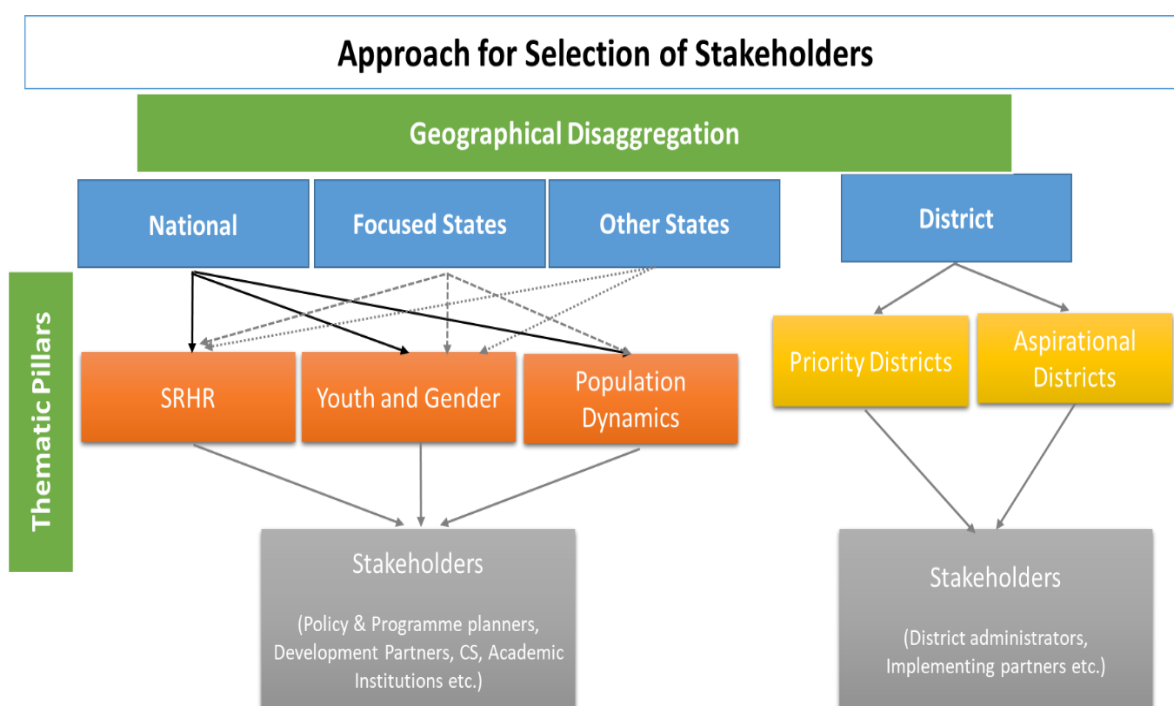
Approach for Selection of Stakeholders

Geographical Disaggregation

National

Focused States

Other States

District

Thematic Pillars

SRHR

Youth and Gender

Population Dynamics

Priority Districts

Aspirational Districts

Stakeholders

(Policy & Programme planners, Development Partners, CS, Academic Institutions etc.)

Stakeholders

(District administrators, Implementing partners etc.)